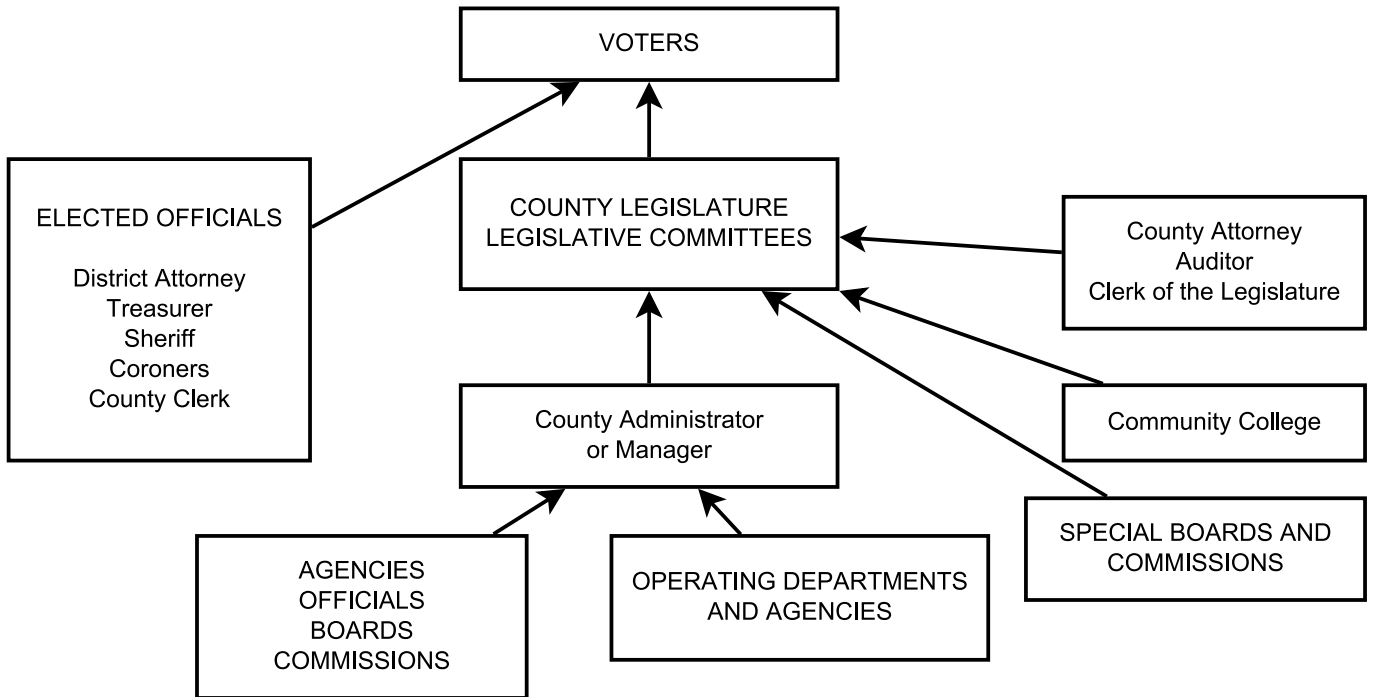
VOTERS

ELECTED OFFICIALS

District Attorney
Treasurer
Sheriff
Coroners
County Clerk

COUNTY LEGISLATURE
LEGISLATIVE COMMITTEES

County Attorney
Auditor
Clerk of the Legislature

Community College

County Administrator
or Manager

SPECIAL BOARDS AND COMMISSIONS

AGENCIES
OFFICIALS
BOARDS
COMMISSIONS

OPERATING DEPARTMENTS AND AGENCIES